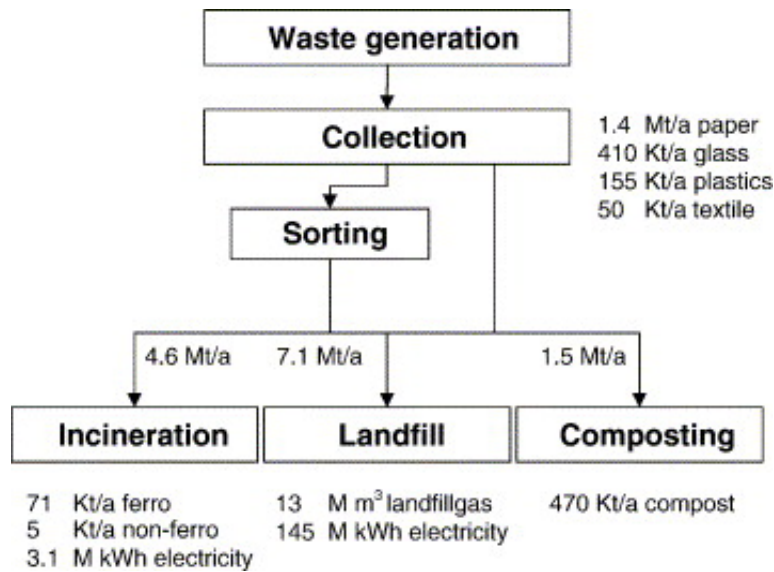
Waste generation

Collection

1.4 Mt/a paper
410 Kt/a glass
155 Kt/a plastics
50 Kt/a textile

Sorting

4.6 Mt/a

7.1 Mt/a

1.5 Mt/a

Incineration

Landfill

Composting

71 Kt/a ferro
5 Kt/a non-ferro
3.1 M kWh electricity

13 M $m^3$ landfillgas
145 M kWh electricity

470 Kt/a compost